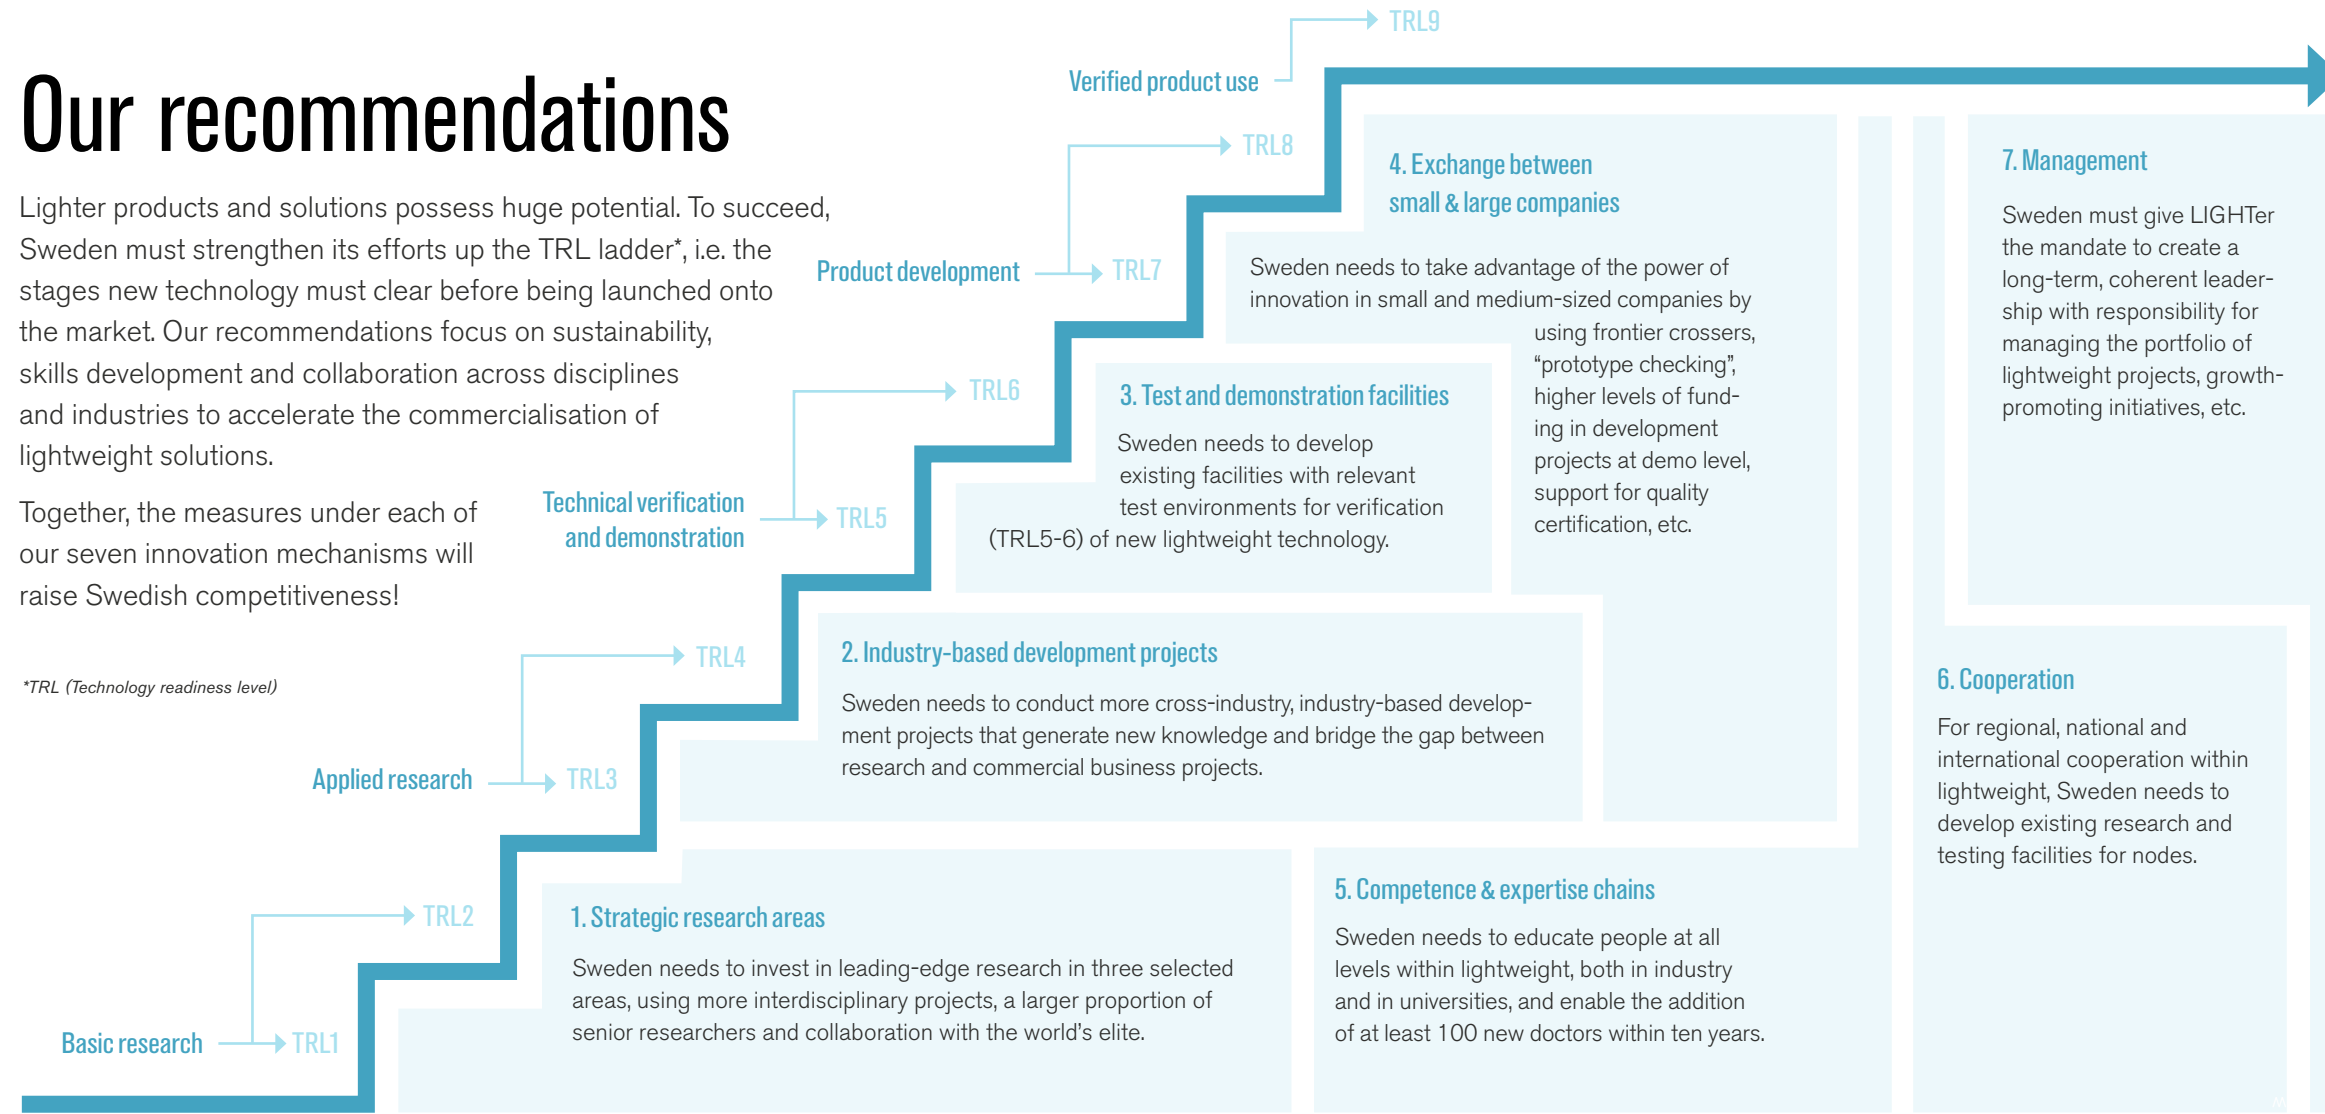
Our recommendations

Lighter products and solutions possess huge potential. To succeed, Sweden must strengthen its efforts up the TRL ladder*, i.e. the stages new technology must clear before being launched onto the market. Our recommendations focus on sustainability, skills development and collaboration across disciplines and industries to accelerate the commercialisation of lightweight solutions.

Together, the measures under each of our seven innovation mechanisms will raise Swedish competitiveness!

*TRL (Technology readiness level)

Verified product use
TRL9
TRL8
Product development
TRL7
TRL6
Technical verification and demonstration
TRL5
TRL4
Applied research
TRL3
TRL2
Basic research
TRL1

4. Exchange between small & large companies

Sweden needs to take advantage of the power of innovation in small and medium-sized companies by using frontier crossers, "prototype checking", higher levels of funding in development projects at demo level, support for quality certification, etc.

7. Management

Sweden must give LIGHTer the mandate to create a long-term, coherent leadership with responsibility for managing the portfolio of lightweight projects, growth-promoting initiatives, etc.

3. Test and demonstration facilities

Sweden needs to develop existing facilities with relevant test environments for verification (TRL5-6) of new lightweight technology.

2. Industry-based development projects

Sweden needs to conduct more cross-industry, industry-based development projects that generate new knowledge and bridge the gap between research and commercial business projects.

6. Cooperation

For regional, national and international cooperation within lightweight, Sweden needs to develop existing research and testing facilities for nodes.

1. Strategic research areas

Sweden needs to invest in leading-edge research in three selected areas, using more interdisciplinary projects, a larger proportion of senior researchers and collaboration with the world's elite.

5. Competence & expertise chains

Sweden needs to educate people at all levels within lightweight, both in industry and in universities, and enable the addition of at least 100 new doctors within ten years.